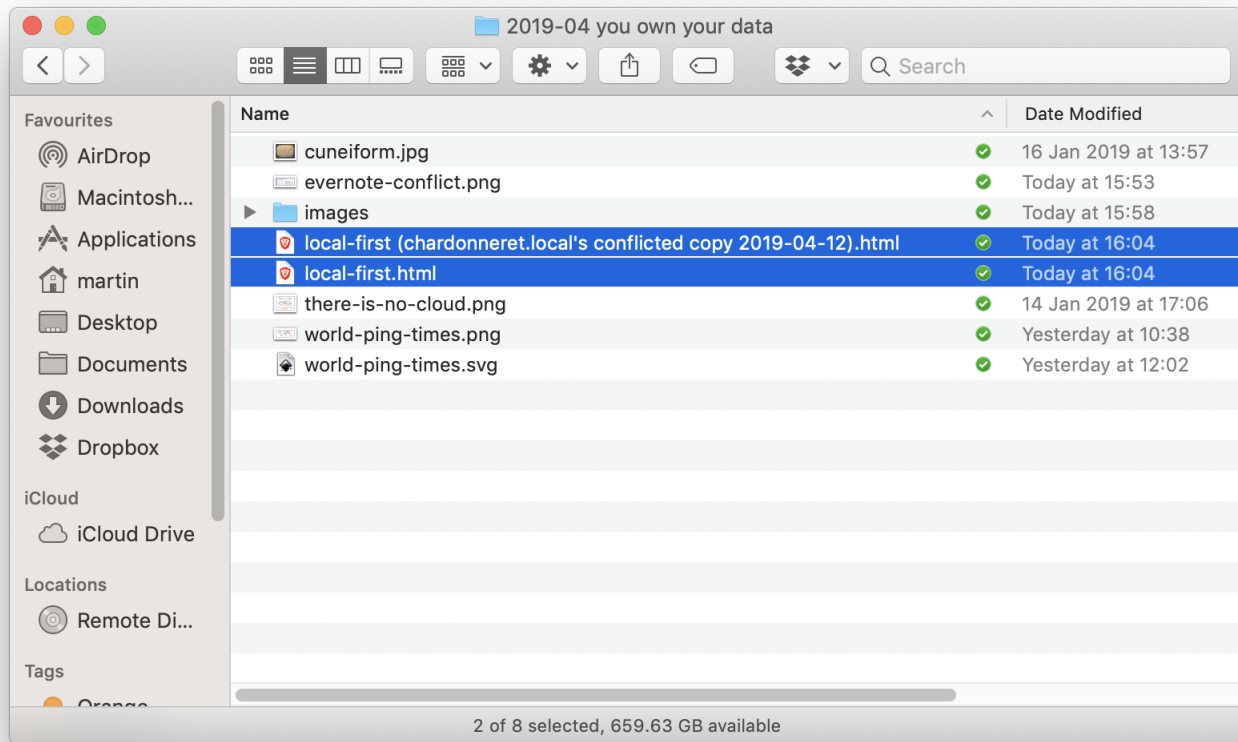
2019-04 you own your data

Search

Favourites
AirDrop
Macintosh...
Applications
martin
Desktop
Documents
Downloads
Dropbox

iCloud
iCloud Drive

Locations
Remote Di...

Tags
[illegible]

| Name | Date Modified |
|---|---|
| cuneiform.jpg | 16 Jan 2019 at 13:57 |
| evernote-conflict.png | Today at 15:53 |
| images | Today at 15:58 |
| local-first (chardonneret.local's conflicted copy 2019-04-12).html | Today at 16:04 |
| local-first.html | Today at 16:04 |
| there-is-no-cloud.png | 14 Jan 2019 at 17:06 |
| world-ping-times.png | Yesterday at 10:38 |
| world-ping-times.svg | Yesterday at 12:02 |

2 of 8 selected, 659.63 GB available